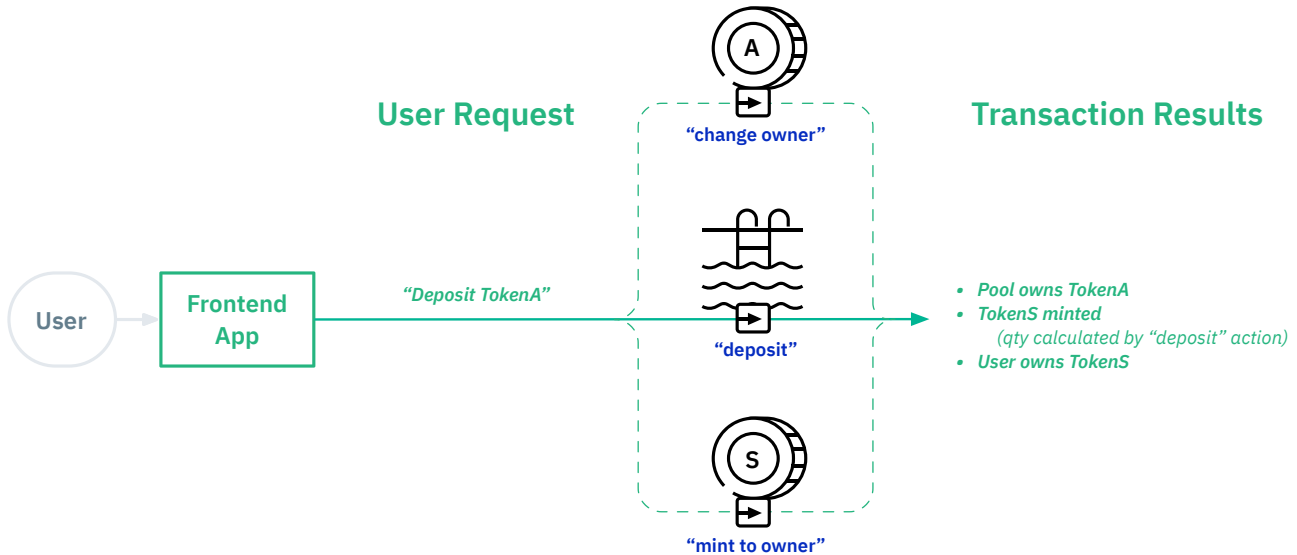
A

User Request

"change owner"

Transaction Results

User

Frontend App

"Deposit TokenA"

"deposit"

- Pool owns TokenA
- TokenS minted
(qty calculated by "deposit" action)
- User owns TokenS

S

"mint to owner"